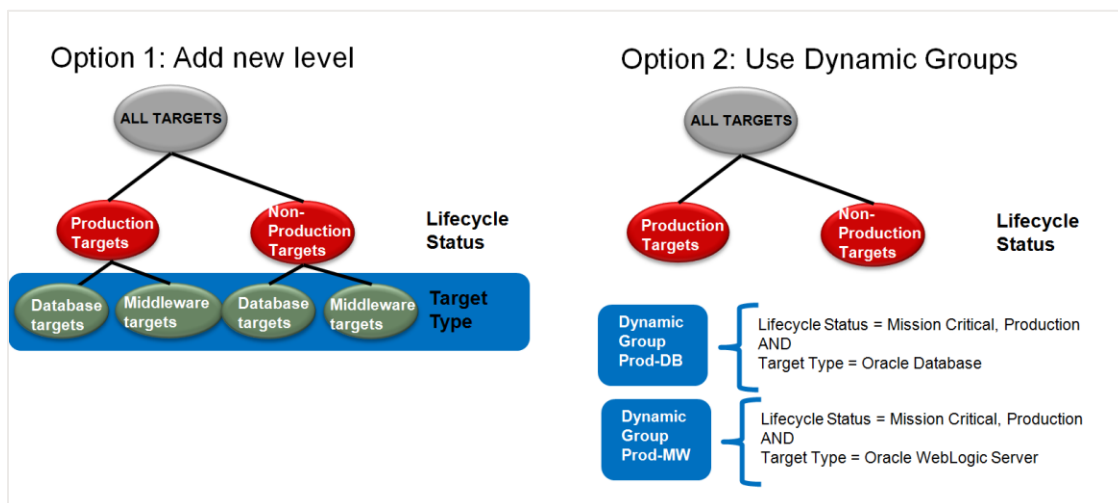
Option 1: Add new level

ALL TARGETS

Production Targets

Non-Production Targets

Lifecycle Status

Database targets

Middleware targets

Database targets

Middleware targets

Target Type

Option 2: Use Dynamic Groups

ALL TARGETS

Production Targets

Non-Production Targets

Lifecycle Status

Dynamic Group Prod-DB

Lifecycle Status = Mission Critical, Production AND Target Type = Oracle Database

Dynamic Group Prod-MW

Lifecycle Status = Mission Critical, Production AND Target Type = Oracle WebLogic Server